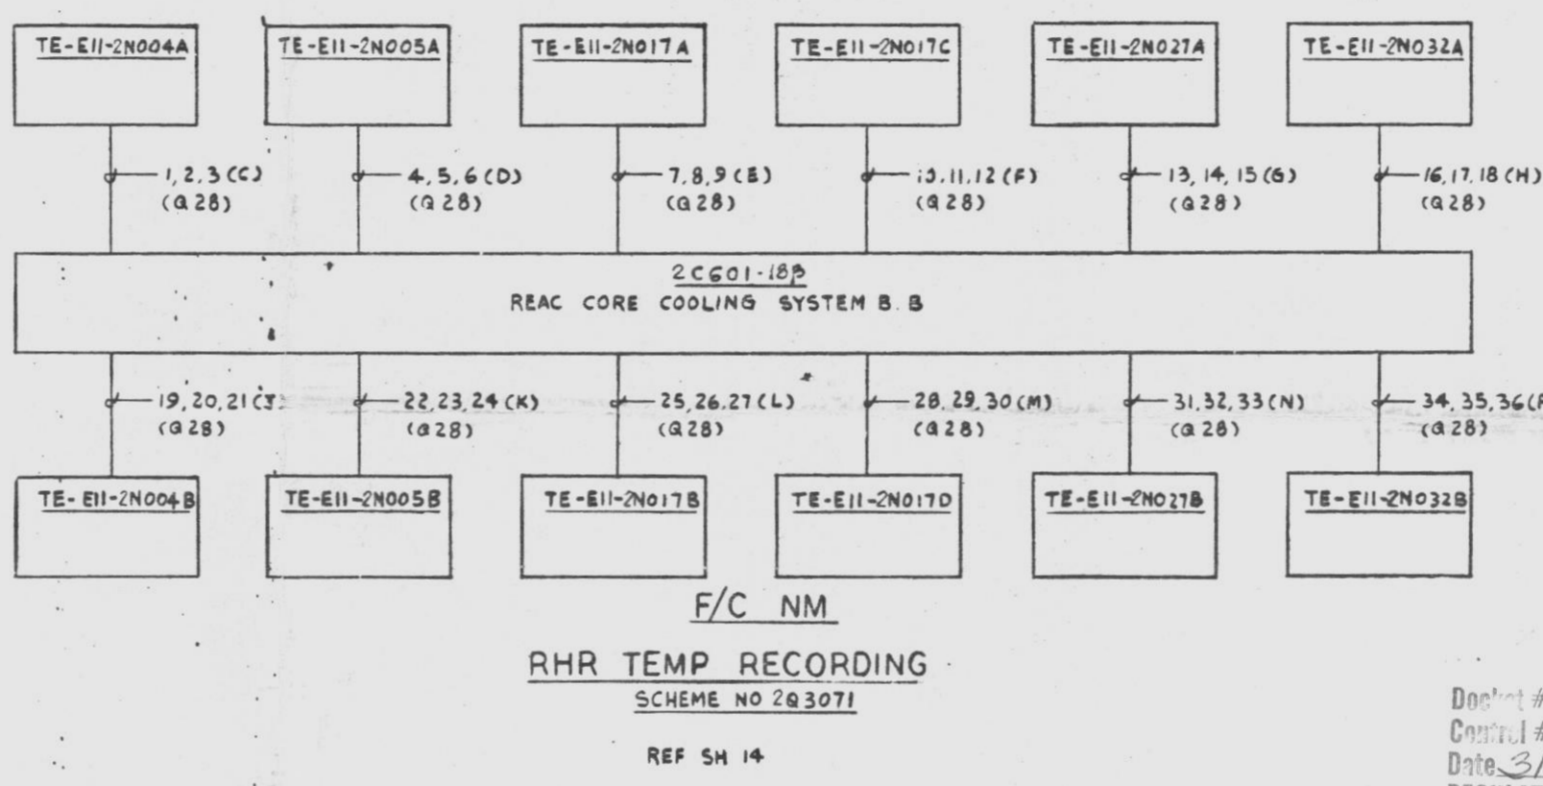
TE-E11-2N004A

TE-E11-2N005A

TE-E11-2N017A

TE-E11-2N017C

TE-E11-2N027A

TE-E11-2N032A

1, 2, 3 (C) (Q 28)

4, 5, 6 (D) (Q 28)

7, 8, 9 (E) (Q 28)

10, 11, 12 (F) (Q 28)

13, 14, 15 (G) (Q 28)

16, 17, 18 (H) (Q 28)

2C601-18B
REAC CORE COOLING SYSTEM B. B

19, 20, 21 (J) (Q 28)

22, 23, 24 (K) (Q 28)

25, 26, 27 (L) (Q 28)

28, 29, 30 (M) (Q 28)

31, 32, 33 (N) (Q 28)

34, 35, 36 ([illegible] (Q 28)

TE-E11-2N004B

TE-E11-2N005B

TE-E11-2N017B

TE-E11-2N017D

TE-E11-2N027B

TE-E11-2N032B

F/C NM

RHR TEMP RECORDING

SCHEME NO 2Q3071

REF SH 14

Docket #
Control #
Date 3/